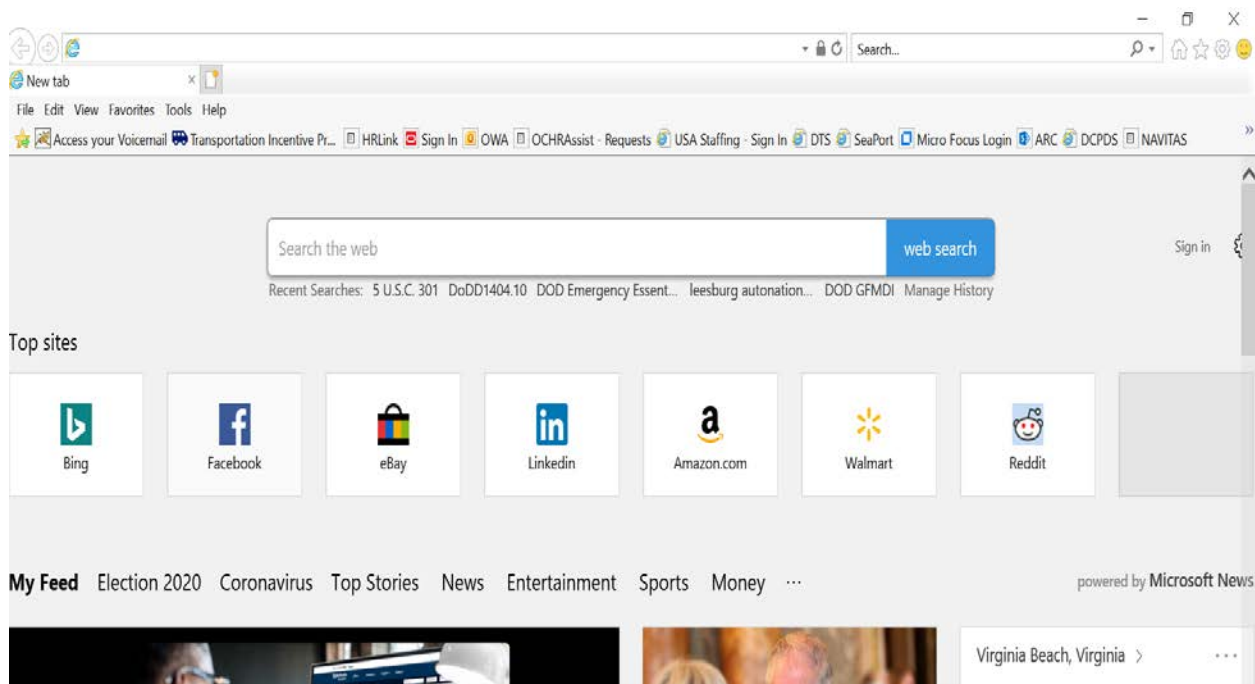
Search...

New tab

File Edit View Favorites Tools Help

Access your Voicemail Transportation Incentive Pr... HRLink Sign In OWA OCHRAssist - Requests USA Staffing - Sign In DTS SeaPort Micro Focus Login ARC DCPDS NAVITAS

Search the web

web search

Sign in

Recent Searches: 5 U.S.C. 301 DoDD1404.10 DOD Emergency Essent... leesburg autonation... DOD GFMDI Manage History

Top sites

Bing

Facebook

eBay

Linkedin

Amazon.com

Walmart

Reddit

My Feed Election 2020 Coronavirus Top Stories News Entertainment Sports Money ···

powered by Microsoft News

Virginia Beach, Virginia >

...